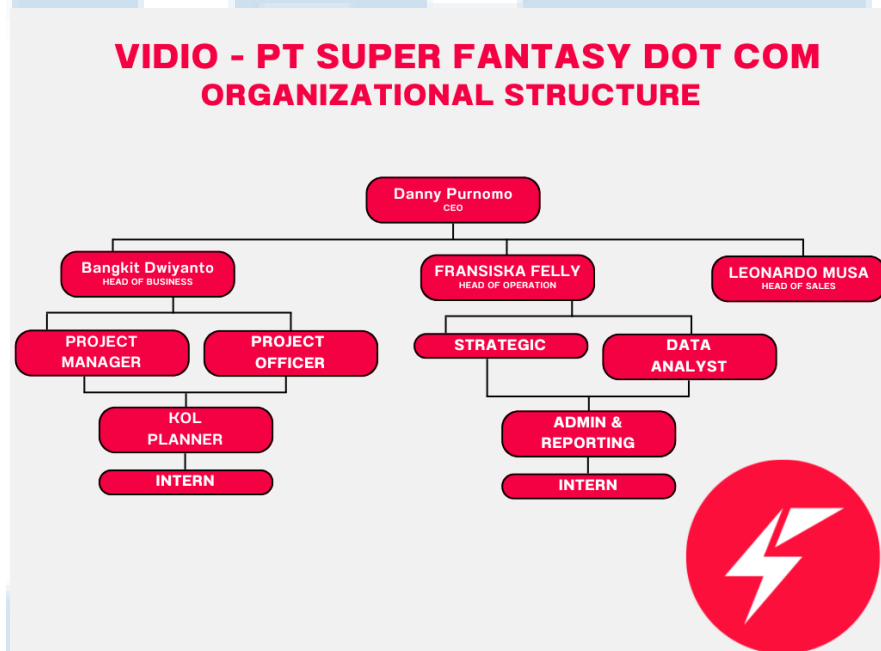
VIDIO - PT SUPER FANTASY DOT COM
ORGANIZATIONAL STRUCTURE

Danny Purnomo
CEO

Bangkit Dwiyanto
HEAD OF BUSINESS

FRANSISKA FELLY
HEAD OF OPERATION

LEONARDO MUSA
HEAD OF SALES

PROJECT MANAGER

PROJECT OFFICER

KOL PLANNER

INTERN

STRATEGIC

DATA ANALYST

ADMIN & REPORTING

INTERN